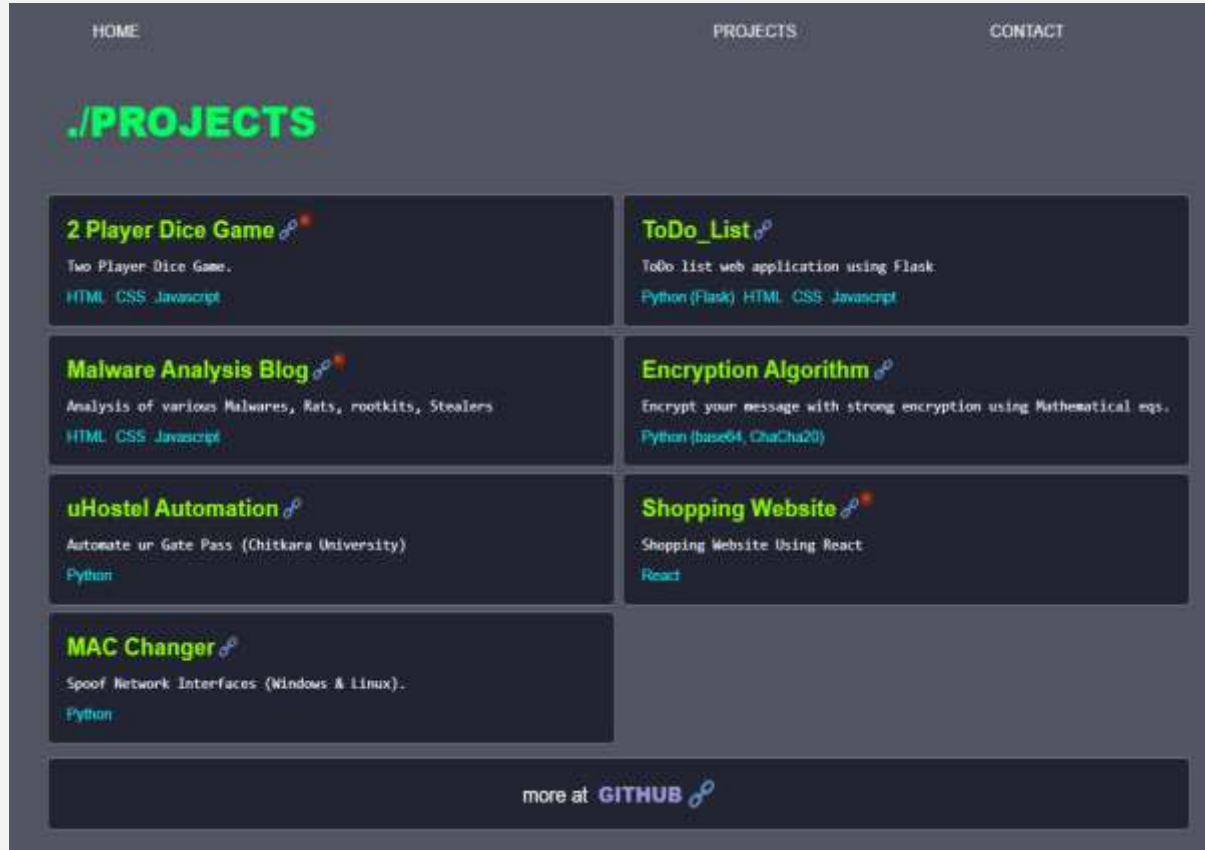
HOME PROJECTS CONTACT

./PROJECTS

2 Player Dice Game

Two Player Dice Game.

HTML CSS Javascript

ToDo_List

ToDo list web application using Flask

Python (Flask) HTML CSS Javascript

Malware Analysis Blog

Analysis of various Malwares, Rats, rootkits, Stealers

HTML CSS Javascript

Encryption Algorithm

Encrypt your message with strong encryption using Mathematical eqs.

Python (base64, ChaCha20)

uHostel Automation

Automate ur Gate Pass (Chitkara University)

Python

Shopping Website

Shopping Website Using React

React

MAC Changer

Spoof Network Interfaces (Windows & Linux).

Python

more at GITHUB